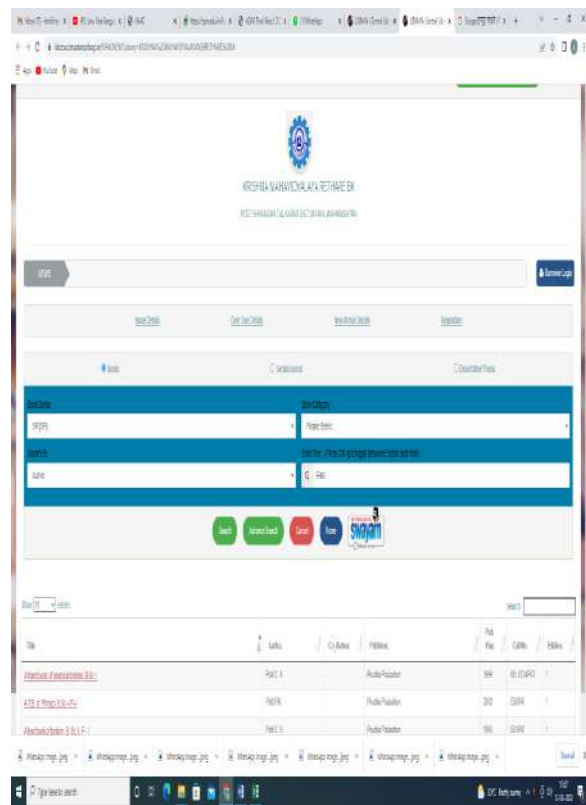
KRISHNA MAHAVIDYALAYA RETHARE BK

NEWS

Borrower Login

Books

Search

Advance Search

Cancel

Home

swayam

Show entries

Search:

| Title | Author | Co Author | Publisher | Pub Year | CallNo | Edition |
|---|---|---|---|---|---|---|
| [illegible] | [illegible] | | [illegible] | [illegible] | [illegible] | |
| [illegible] | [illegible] | | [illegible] | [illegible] | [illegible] | |
| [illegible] | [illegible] | | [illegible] | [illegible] | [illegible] | |

WhatsApp Image....jpeg

Type here to search